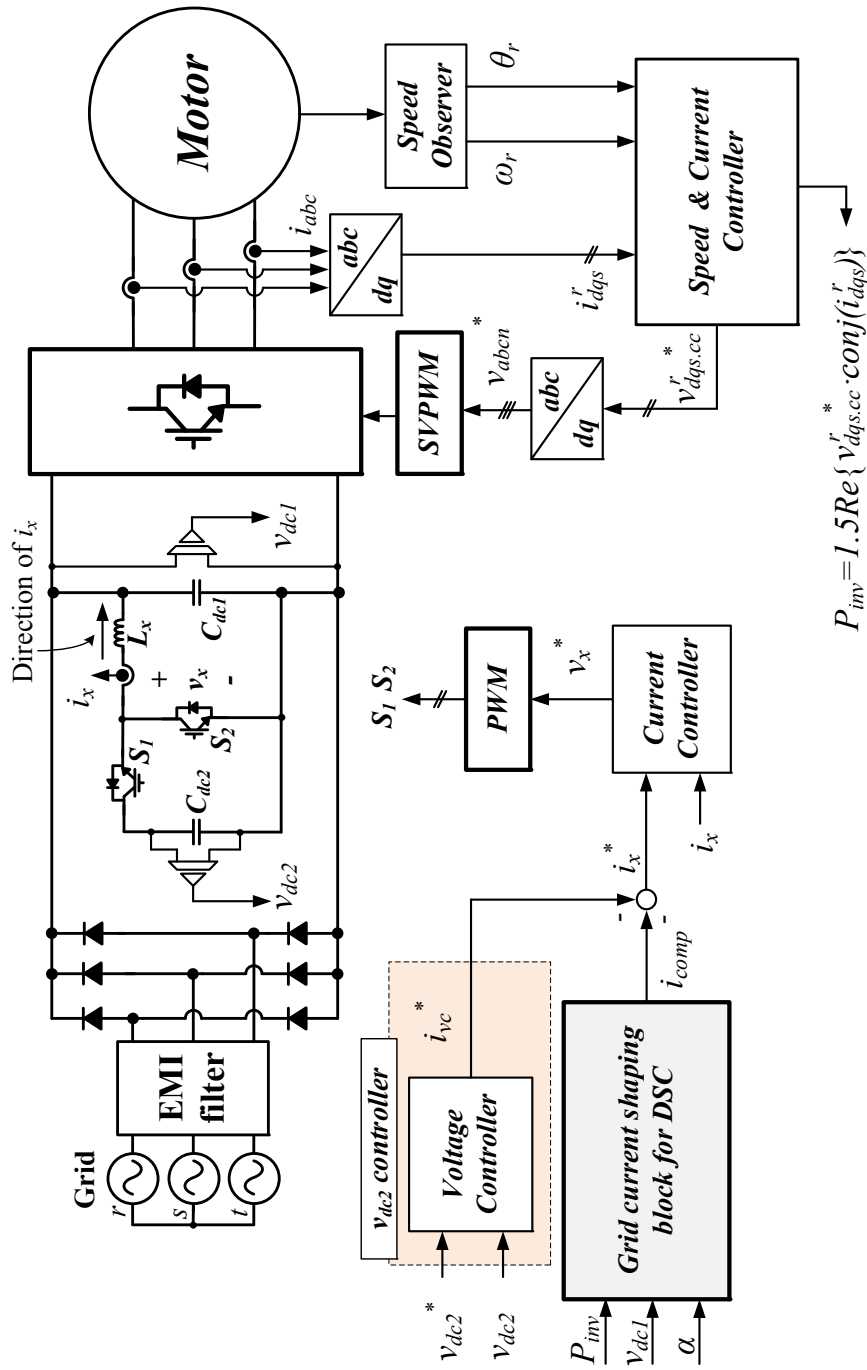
Grid

r

s

t

EMI filter

$v_{dc2}$

$C_{dc2}$

$S_1$

$S_2$

$i_x$

Direction of $i_x$

$L_x$

+

$v_x$

-

$C_{dc1}$

$v_{dc1}$

Motor

$i_{abc}$

abc

dq

Speed Observer

$\theta_r$

$\omega_r$

$i^r_{dqs}$

Speed & Current Controller

SVPWM

$v^*_{abcn}$

abc

dq

$v^{r\,*}_{dqs.cc}$

$P_{inv}=1.5Re\{v^{r\,*}_{dqs.cc}\cdot conj(i^r_{dqs})\}$

$S_1\ S_2$

PWM

$v^*_x$

Current Controller

$i_x$

$i^*_x$

-

-

$v_{dc2}$ controller

Voltage Controller

$i^*_{vc}$

$v^*_{dc2}$

$v_{dc2}$

Grid current shaping block for DSC

$i_{comp}$

$P_{inv}$

$v_{dc1}$

$\alpha$